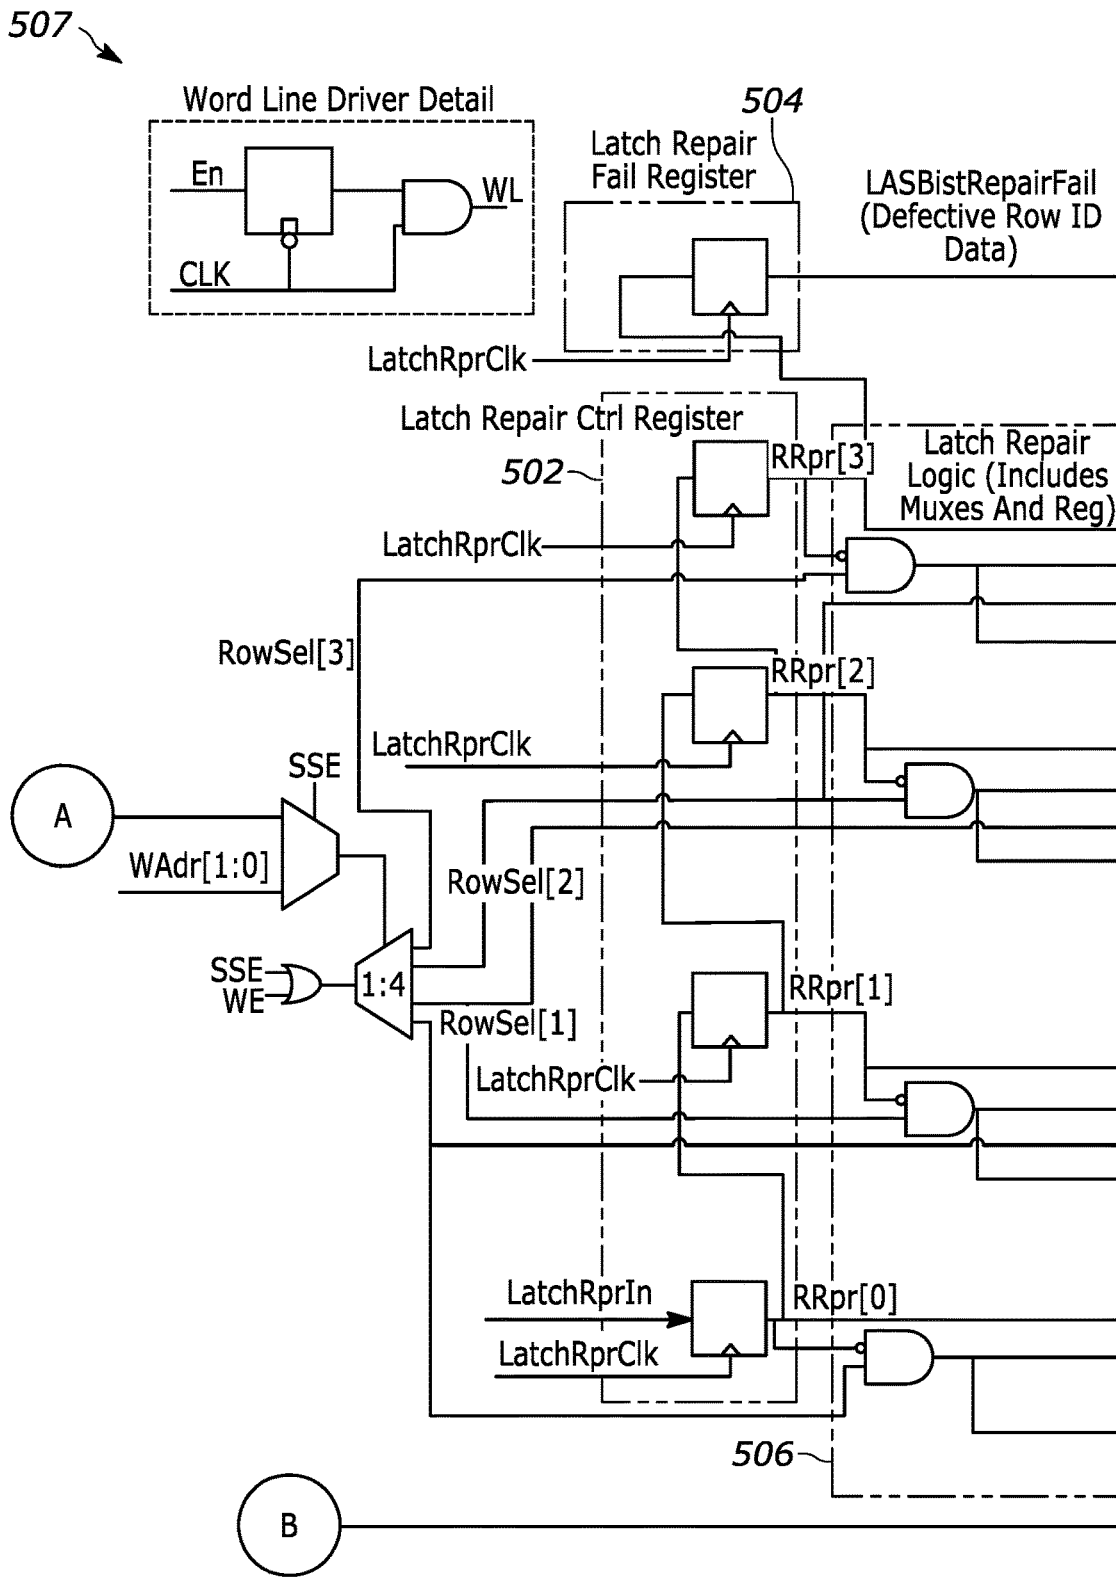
507

Word Line Driver Detail

En

WL

CLK

504

Latch Repair Fail Register

LASBistRepairFail (Defective Row ID Data)

LatchRprClk

Latch Repair Ctrl Register

502

RRpr[3]

Latch Repair Logic (Includes Muxes And Reg)

LatchRprClk

RowSel[3]

RRpr[2]

LatchRprClk

SSE

A

WAdr[1:0]

RowSel[2]

SSE

WE

1:4

RowSel[1]

RRpr[1]

LatchRprClk

LatchRprIn

RRpr[0]

LatchRprClk

506

B